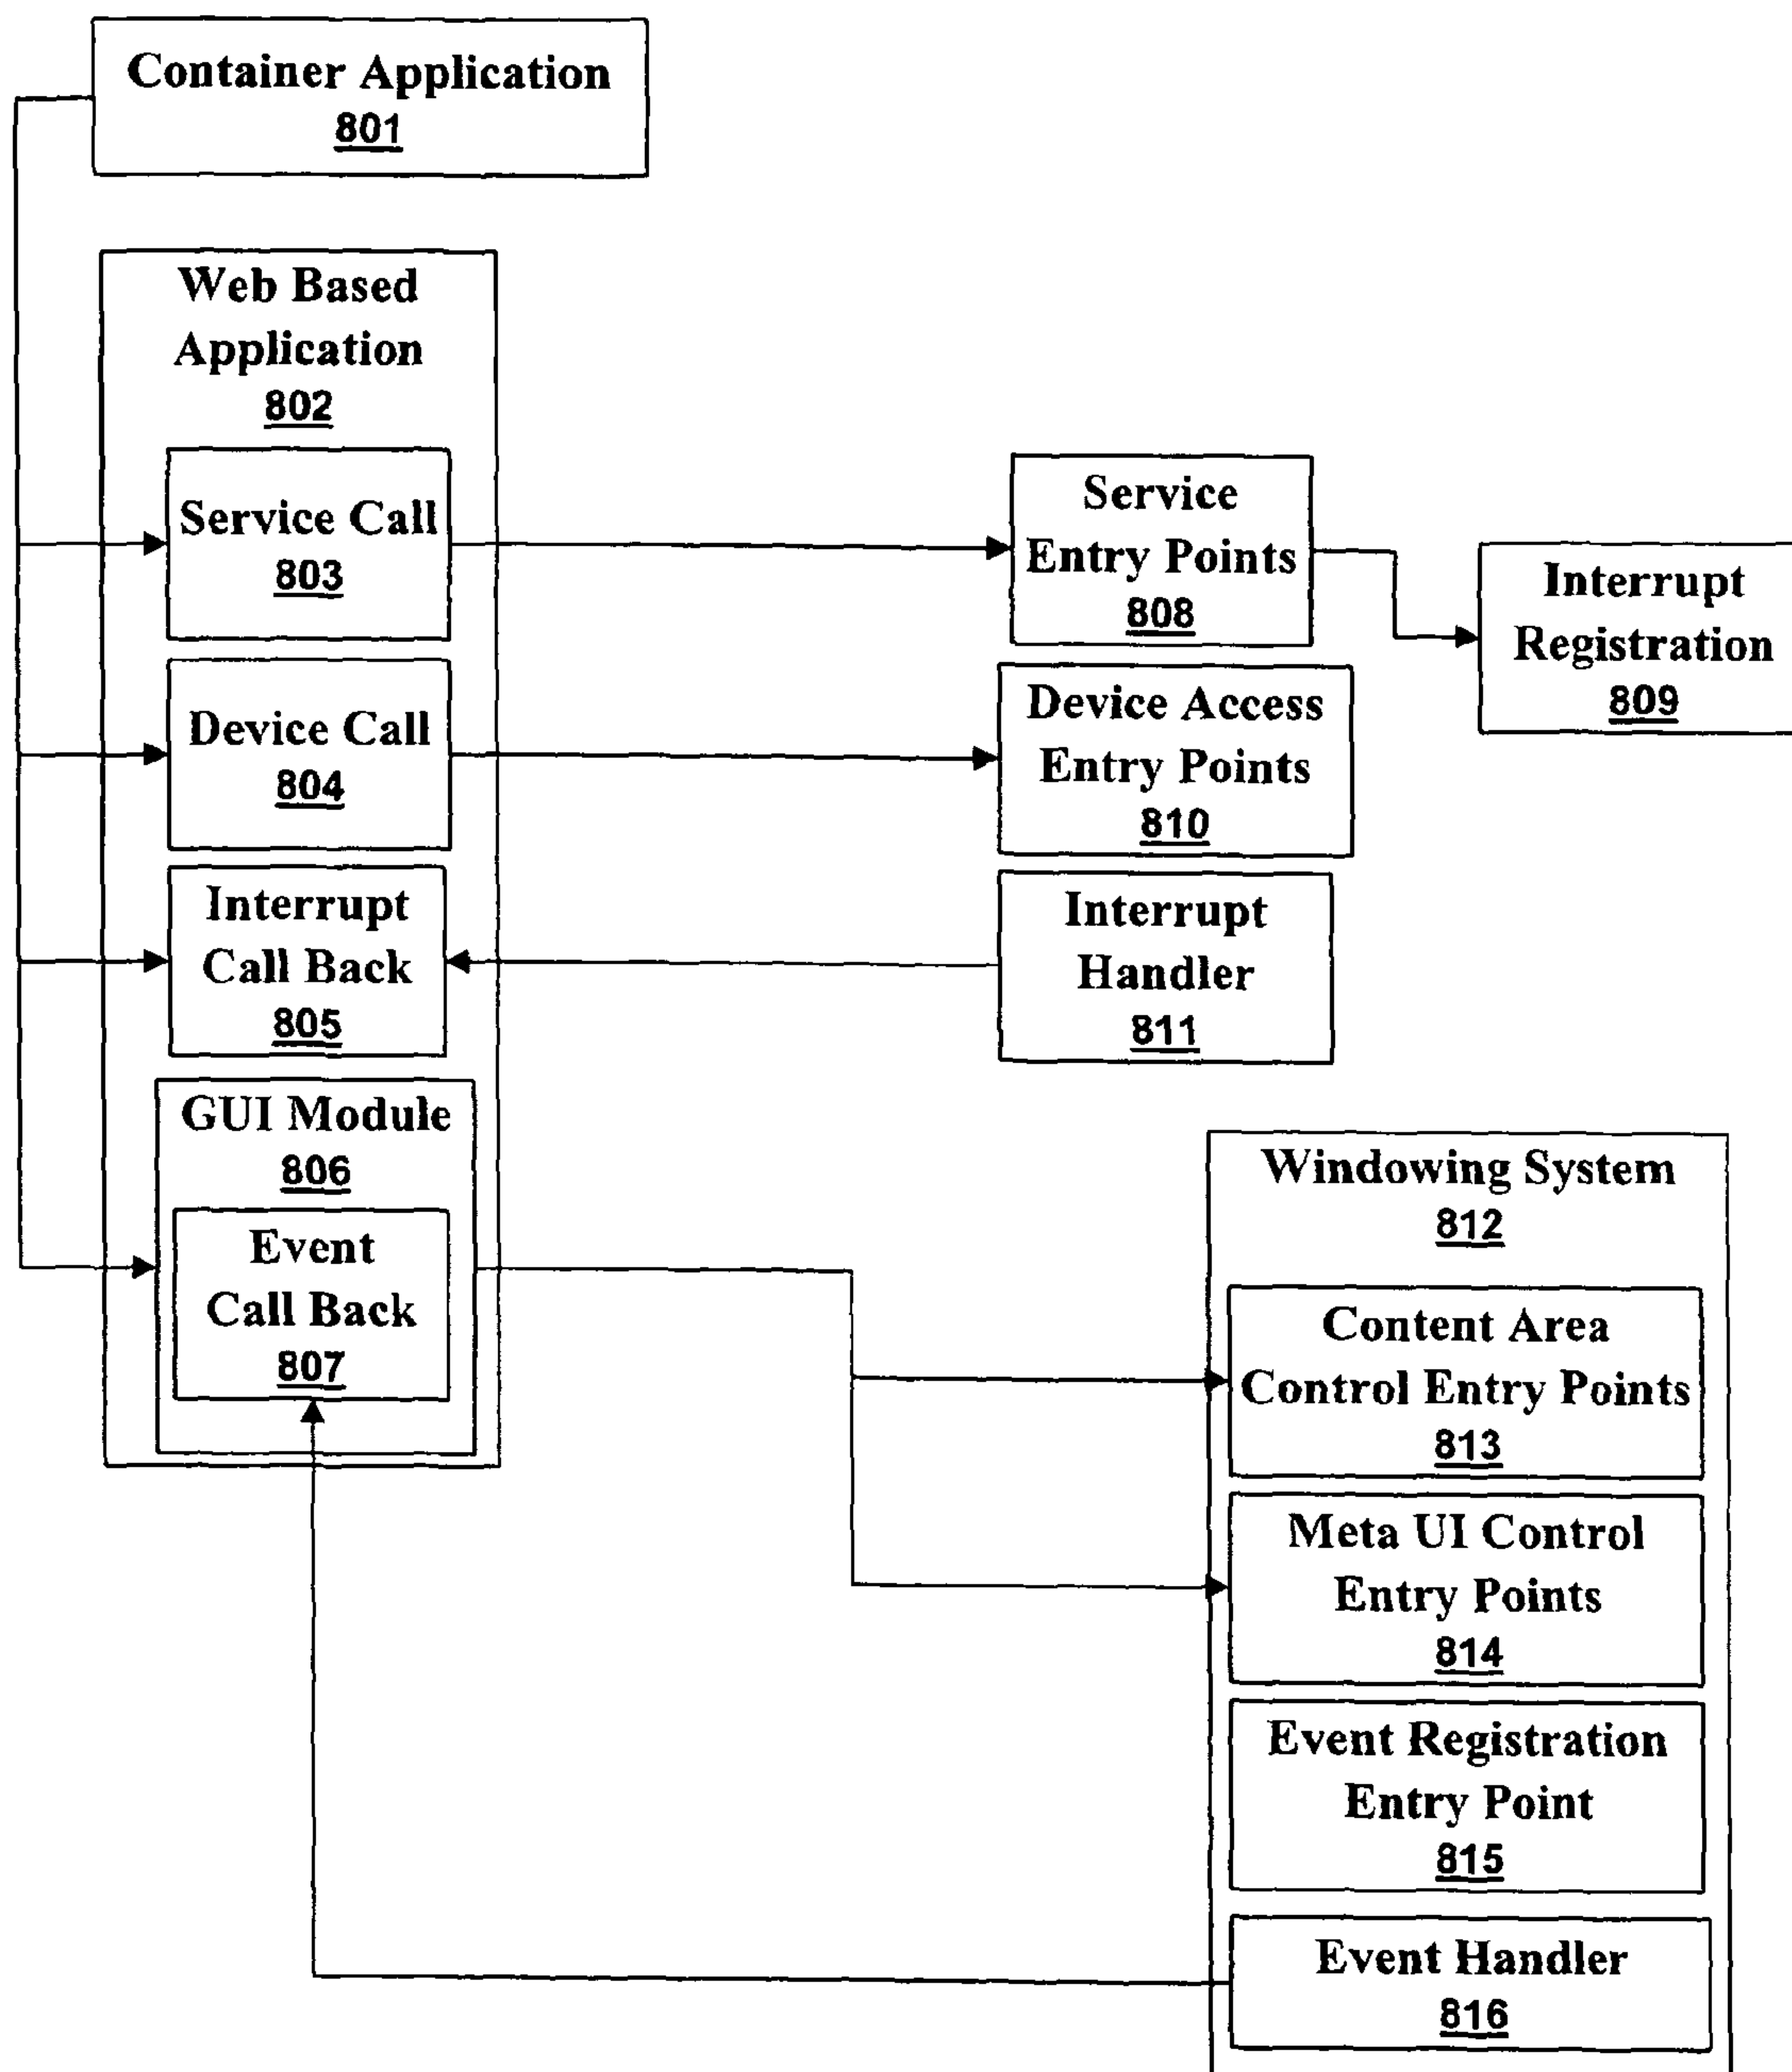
Container Application
801

Web Based Application
802

Service Call
803

Device Call
804

Interrupt Call Back
805

GUI Module
806

Event Call Back
807

Service Entry Points
808

Interrupt Registration
809

Device Access Entry Points
810

Interrupt Handler
811

Windowing System
812

Content Area Control Entry Points
813

Meta UI Control Entry Points
814

Event Registration Entry Point
815

Event Handler
816